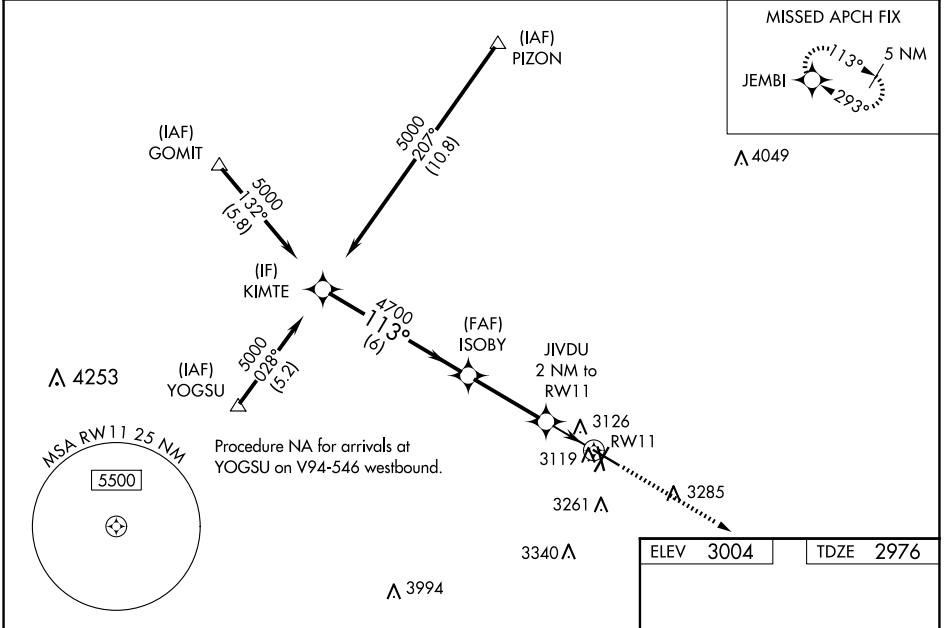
MISSED APCH FIX

JEMBI

113°

5 NM

293°

(IAF)
PIZON

5000
207°
(10.8)

(IAF)
GOMIT

5000
132°
(5.8)

4049

(IF)
KIMTE

4700
113°
(6)

(FAF)
ISOBY

JIVDU
2 NM to
RW11

(IAF)
YOGSU

5000
028°
(5.2)

4253

3126

RW11

3119

MSA RW11 25 NM

5500

Procedure NA for arrivals at YOGSU on V94-546 westbound.

3285

3261

3340

3994

| ELEV | 3004 | TDZE | 2976 |
|---|---|---|---|